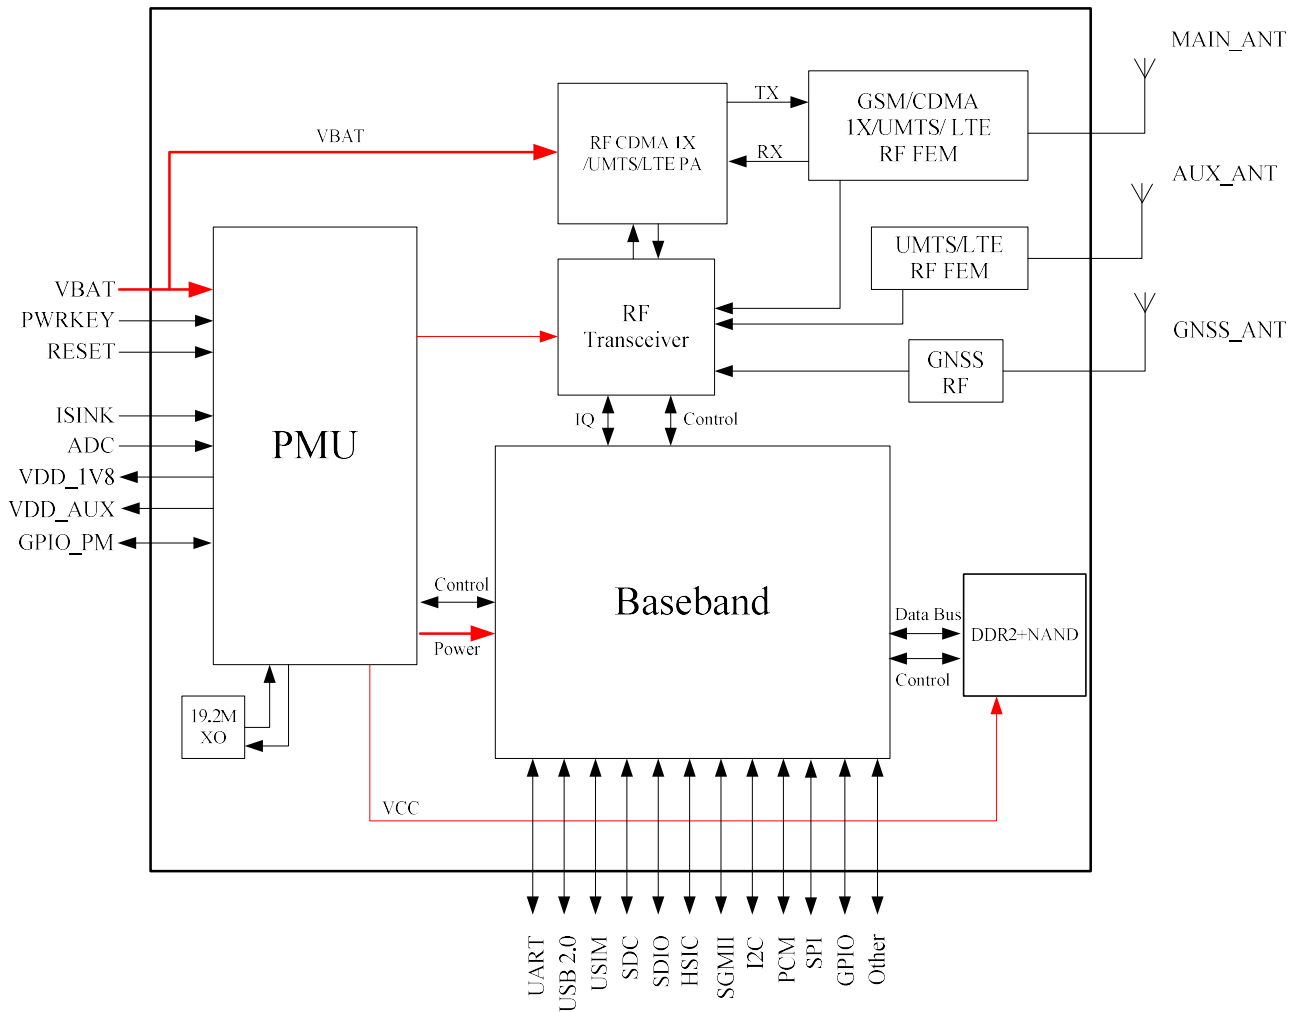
MAIN_ANT

AUX_ANT

GNSS_ANT

VBAT

RF CDMA 1X /UMTS/LTE PA

TX

RX

GSM/CDMA 1X/UMTS/ LTE RF FEM

UMTS/LTE RF FEM

RF Transceiver

GNSS RF

VBAT

PWRKEY

RESET

ISINK

ADC

VDD_1V8

VDD_AUX

GPIO_PM

PMU

IQ

Control

Baseband

Control

Power

Data Bus

DDR2+NAND

Control

19.2M XO

VCC

UART

USB 2.0

USIM

SDC

SDIO

HSIC

SGMII

I2C

PCM

SPI

GPIO

Other